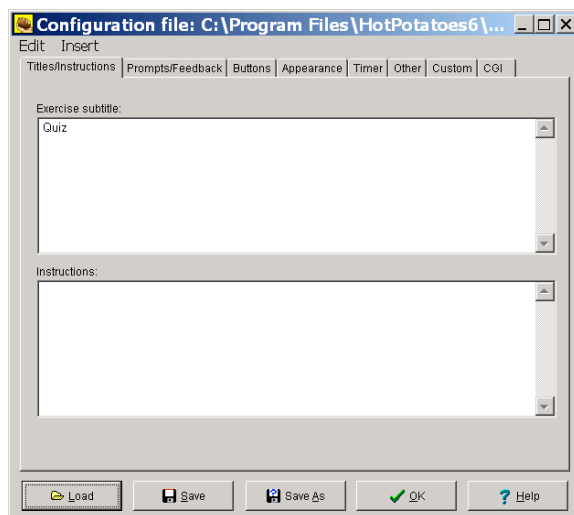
Configuration file: C:\Program Files\HotPotatoes6\...

Edit Insert

Titles/Instructions | Prompts/Feedback | Buttons | Appearance | Timer | Other | Custom | CGI

Exercise subtitle:

Quiz

Instructions:

Load Save Save As OK Help